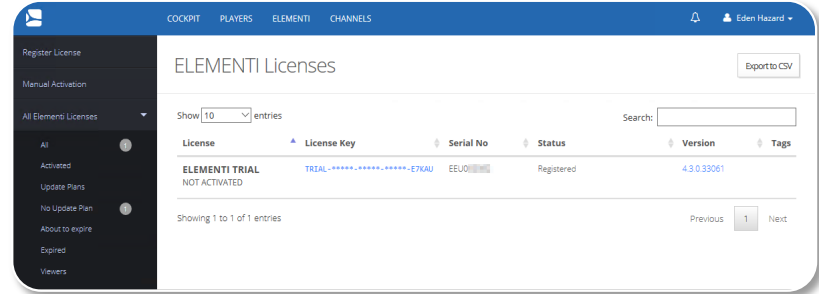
COCKPIT PLAYERS ELEMENTI CHANNELS

Eden Hazard

Register License

Manual Activation

All Elementi Licenses

All 1

Activated

Update Plans

No Update Plan 1

About to expire

Expired

Viewers

ELEMENTI Licenses

Export to CSV

Show 10 entries

Search:

| License | License Key | Serial No | Status | Version | Tags |
|---|---|---|---|---|---|
| ELEMENTI TRIAL NOT ACTIVATED | TRIAL-\*\*\*\*\*-\*\*\*\*\*-\*\*\*\*\*-E7KAU | EEU0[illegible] | Registered | 4.3.0.33061 | |

Showing 1 to 1 of 1 entries

Previous 1 Next